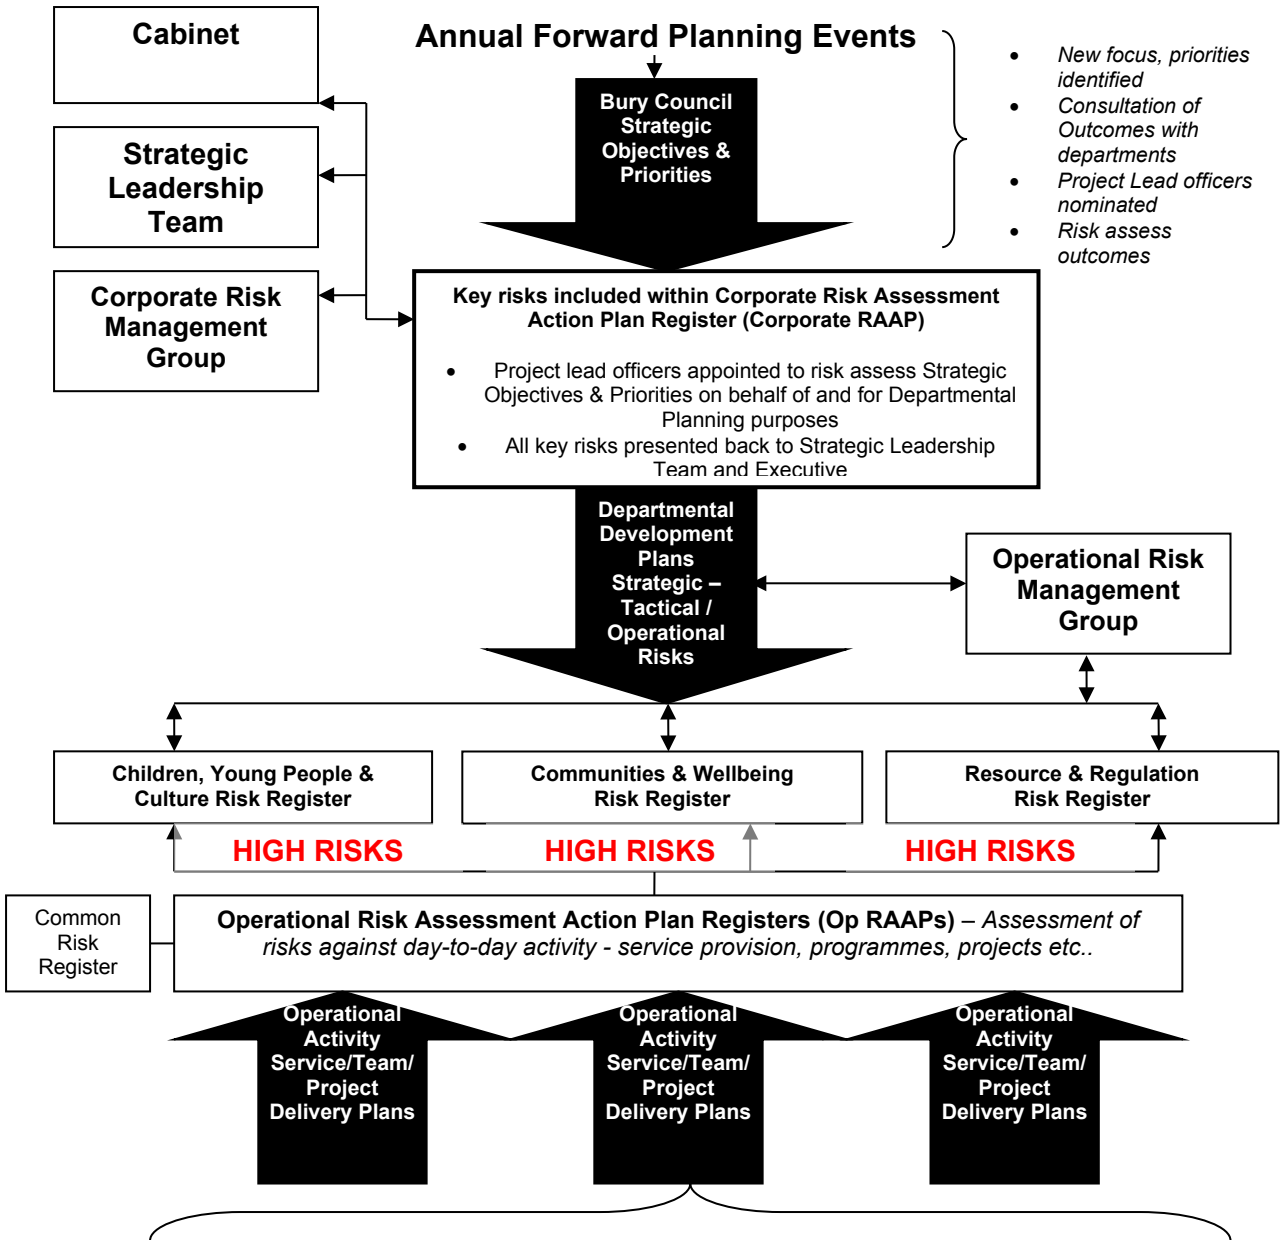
Cabinet

Strategic Leadership Team

Corporate Risk Management Group

Annual Forward Planning Events

Bury Council Strategic Objectives & Priorities

- New focus, priorities identified
- Consultation of Outcomes with departments
- Project Lead officers nominated
- Risk assess outcomes

Key risks included within Corporate Risk Assessment Action Plan Register (Corporate RAAP)

- Project lead officers appointed to risk assess Strategic Objectives & Priorities on behalf of and for Departmental Planning purposes
- All key risks presented back to Strategic Leadership Team and Executive

Departmental Development Plans Strategic – Tactical / Operational Risks

Operational Risk Management Group

Children, Young People & Culture Risk Register

Communities & Wellbeing Risk Register

Resource & Regulation Risk Register

HIGH RISKS

HIGH RISKS

HIGH RISKS

Common Risk Register

Operational Risk Assessment Action Plan Registers (Op RAAPs) – *Assessment of risks against day-to-day activity - service provision, programmes, projects etc..*

Operational Activity Service/Team/ Project Delivery Plans

Operational Activity Service/Team/ Project Delivery Plans

Operational Activity Service/Team/ Project Delivery Plans